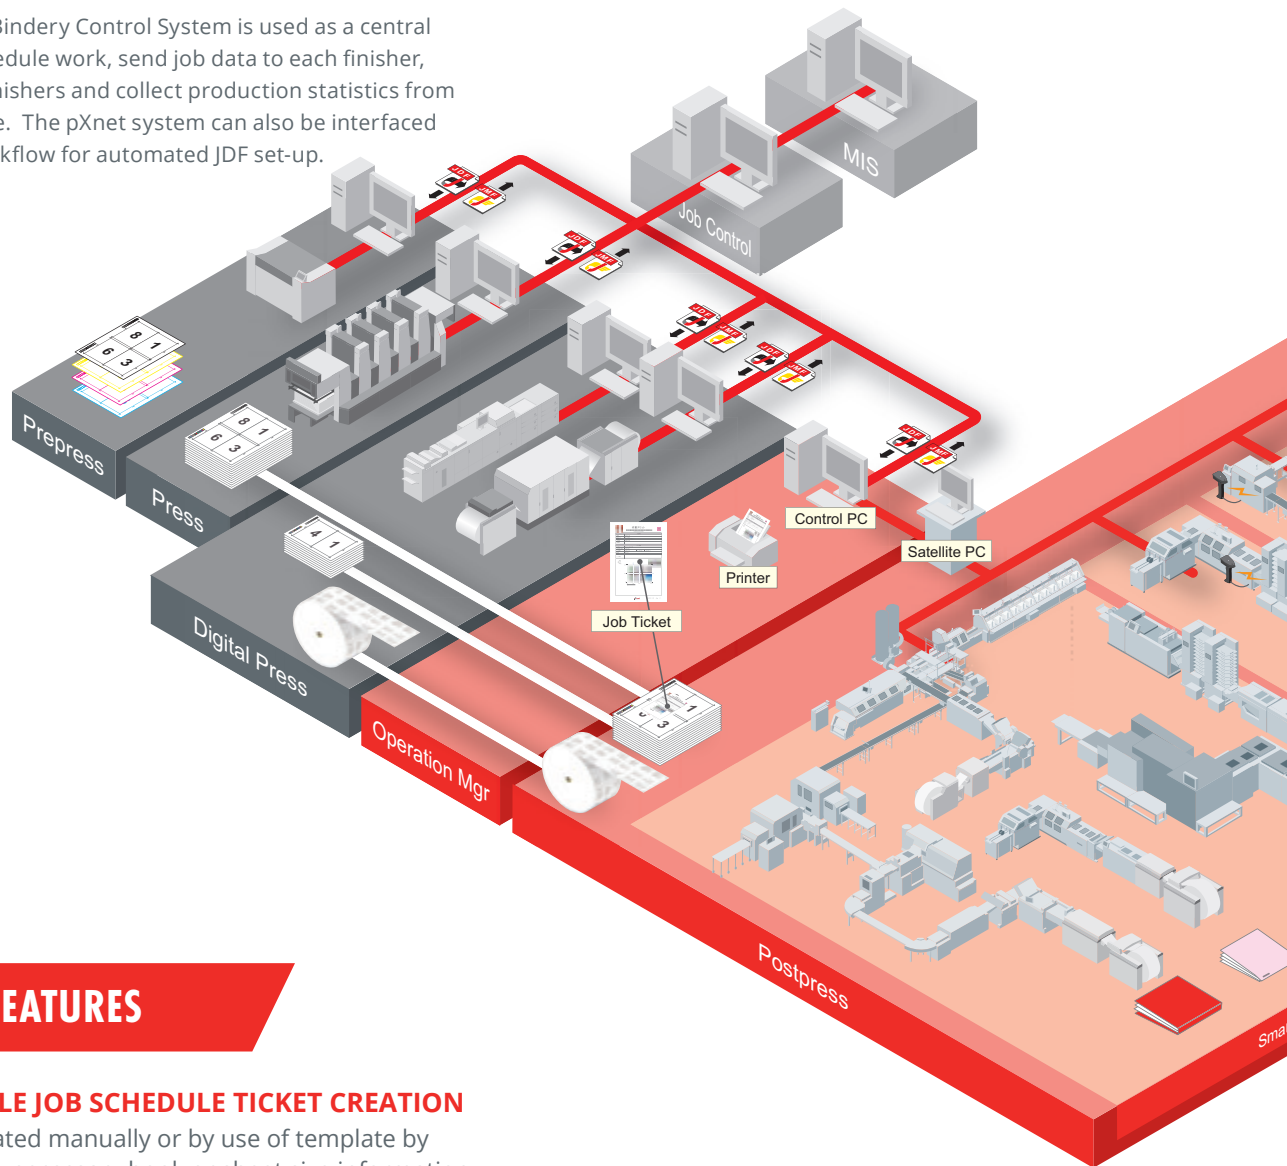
Bindery Control System is used as a central edule work, send job data to each finisher, nishers and collect production statistics from e. The pXnet system can also be interfaced kflow for automated JDF set-up.

MIS

Job Control

JDF

JMF

Prepress

Press

Digital Press

Operation Mgr

Job Ticket

Printer

Control PC

Satellite PC

Postpress

Sma

EATURES

LE JOB SCHEDULE TICKET CREATION

ated manually or by use of template by

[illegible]